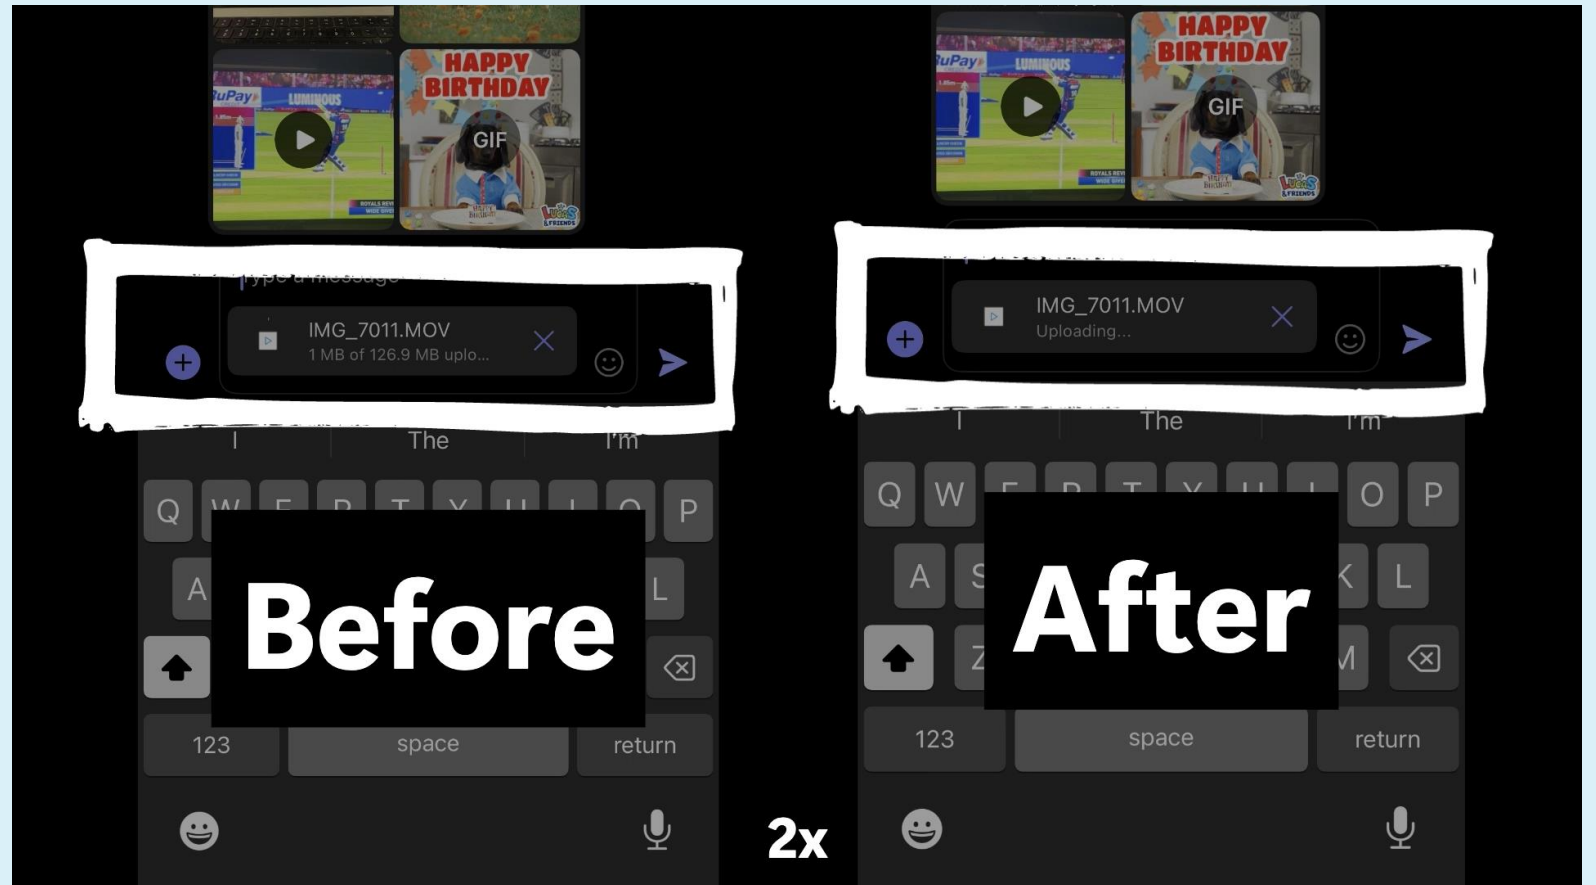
HAPPY BIRTHDAY

GIF

uPay LUMINOUS

Type a message

IMG_7011.MOV
1 MB of 126.9 MB uplo...

I The I'm

Q W E R T Y U I O P

A L

Before

123 space return

HAPPY BIRTHDAY

GIF

uPay LUMINOUS

IMG_7011.MOV
Uploading...

I The I'm

Q W O P

A S K L

Z M

After

123 space return

2x